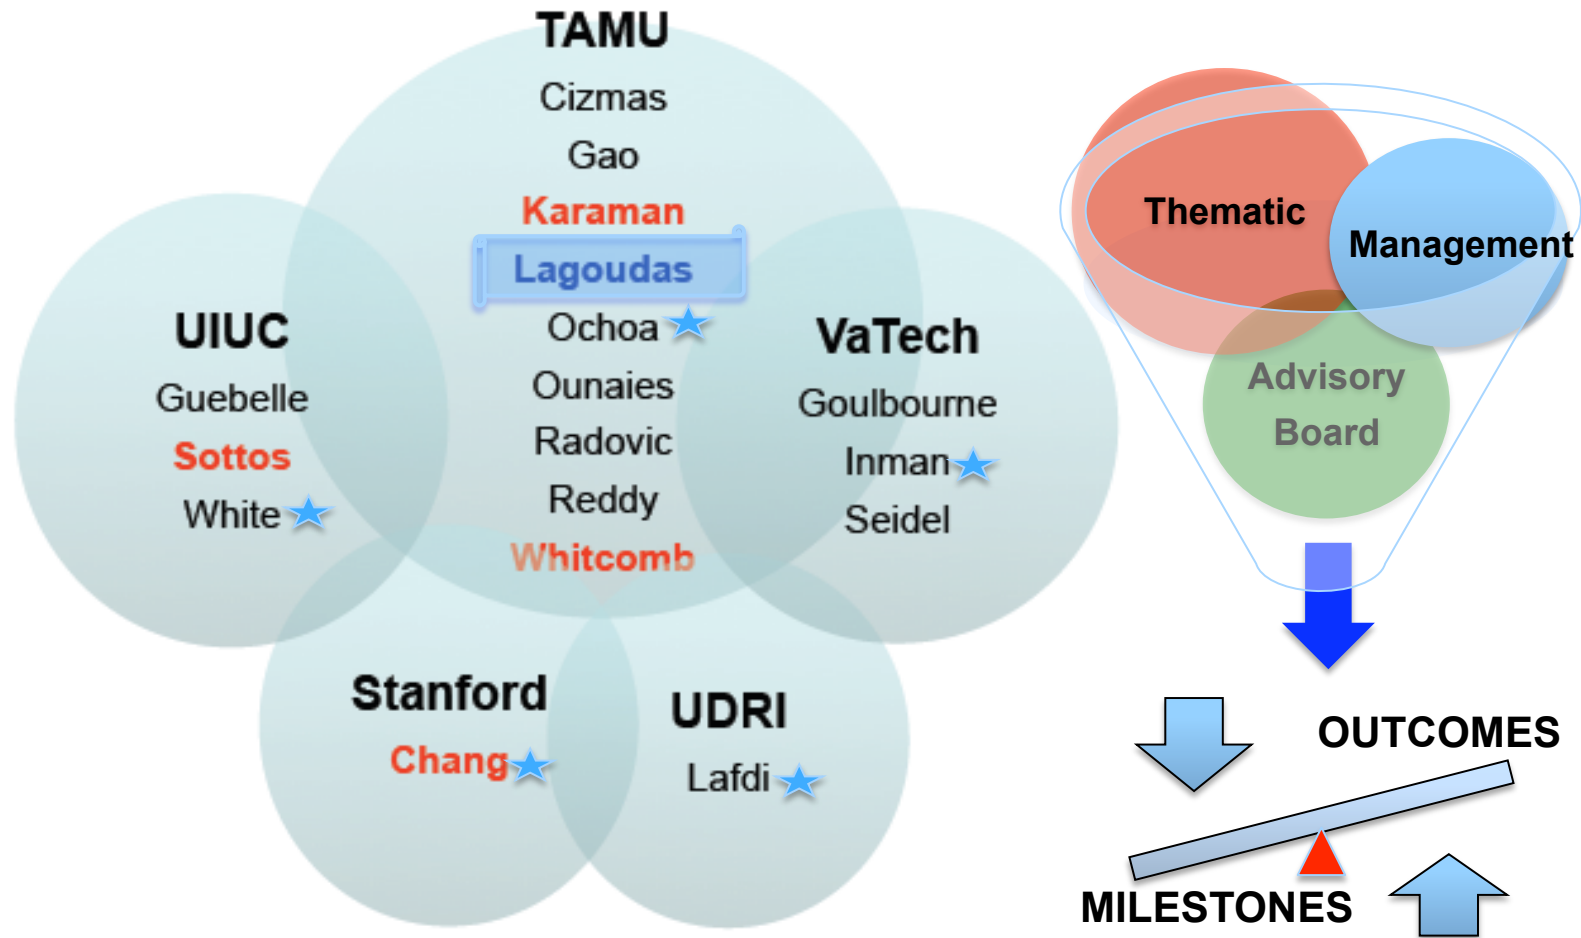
TAMU
Cizmas
Gao
Karaman
Lagoudas
Ochoa
Ounaies
Radovic
Reddy
Whitcomb

UIUC
Guebelle
Sottos
White

VaTech
Goulbourne
Inman
Seidel

Stanford
Chang

UDRI
Lafdi

Thematic
Management
Advisory Board

OUTCOMES
MILESTONES